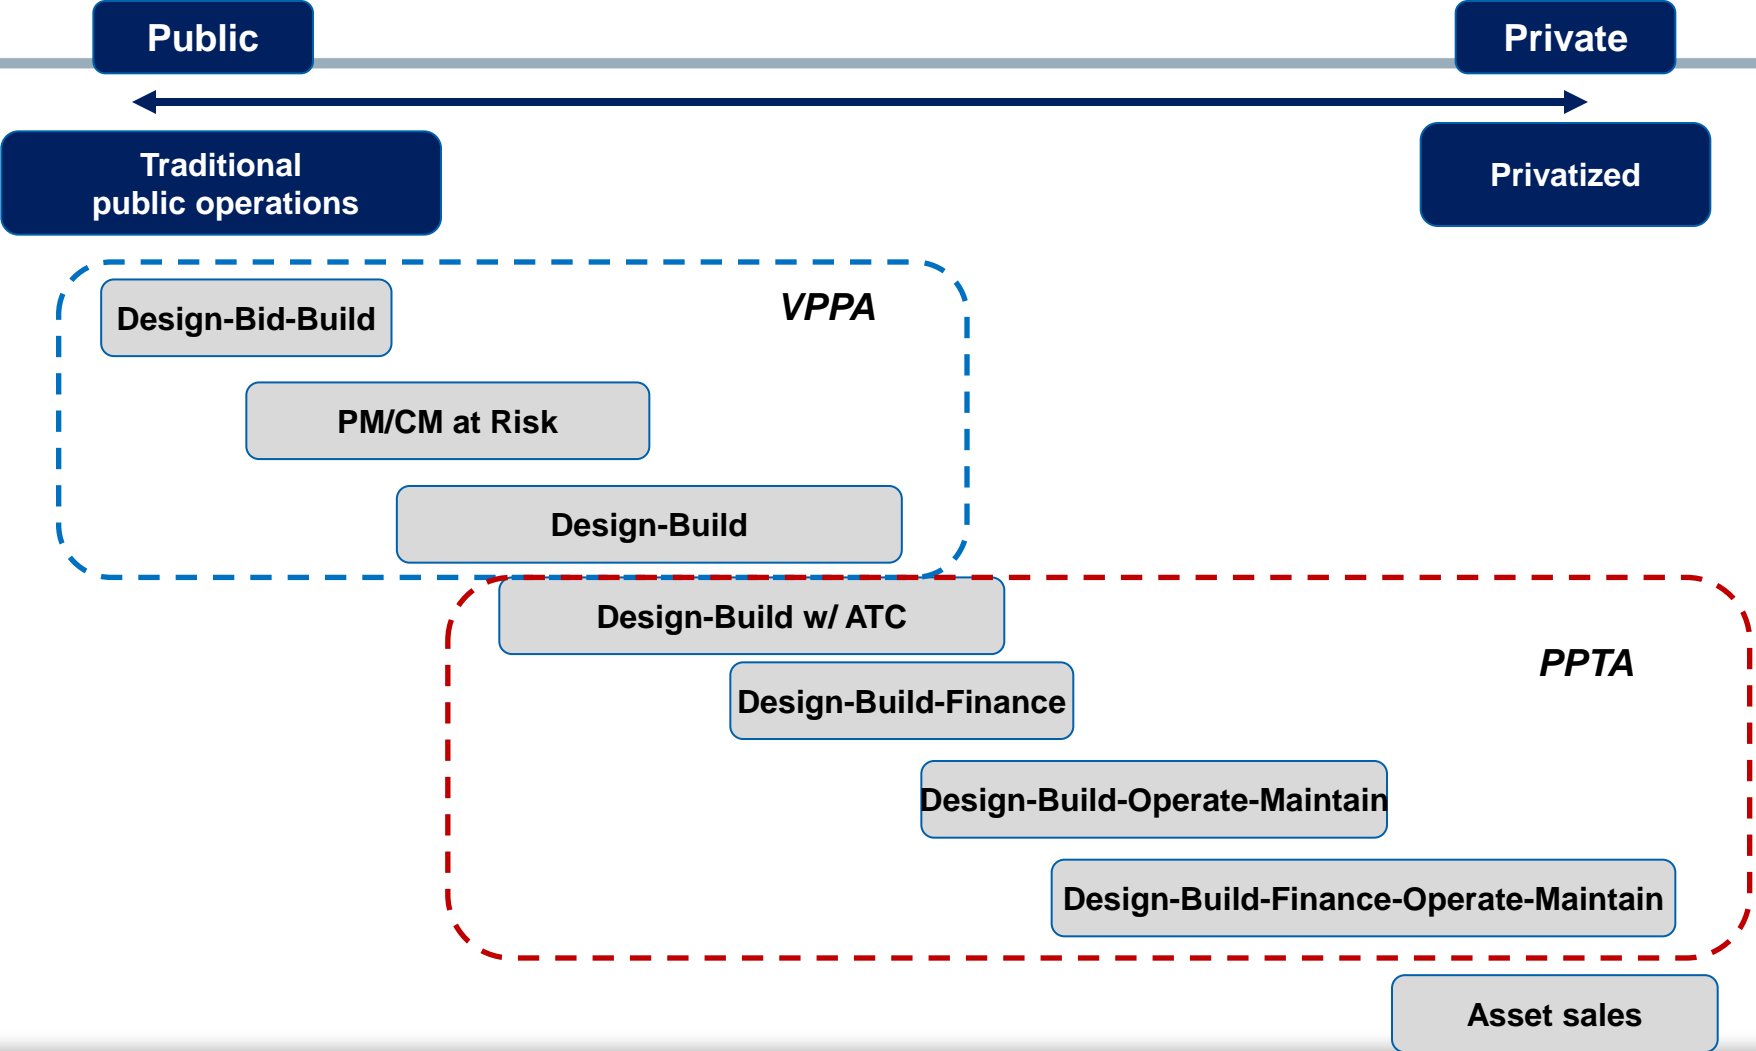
Public

Private

Traditional public operations

Privatized

VPPA

Design-Bid-Build

PM/CM at Risk

Design-Build

Design-Build w/ ATC

PPTA

Design-Build-Finance

Design-Build-Operate-Maintain

Design-Build-Finance-Operate-Maintain

Asset sales